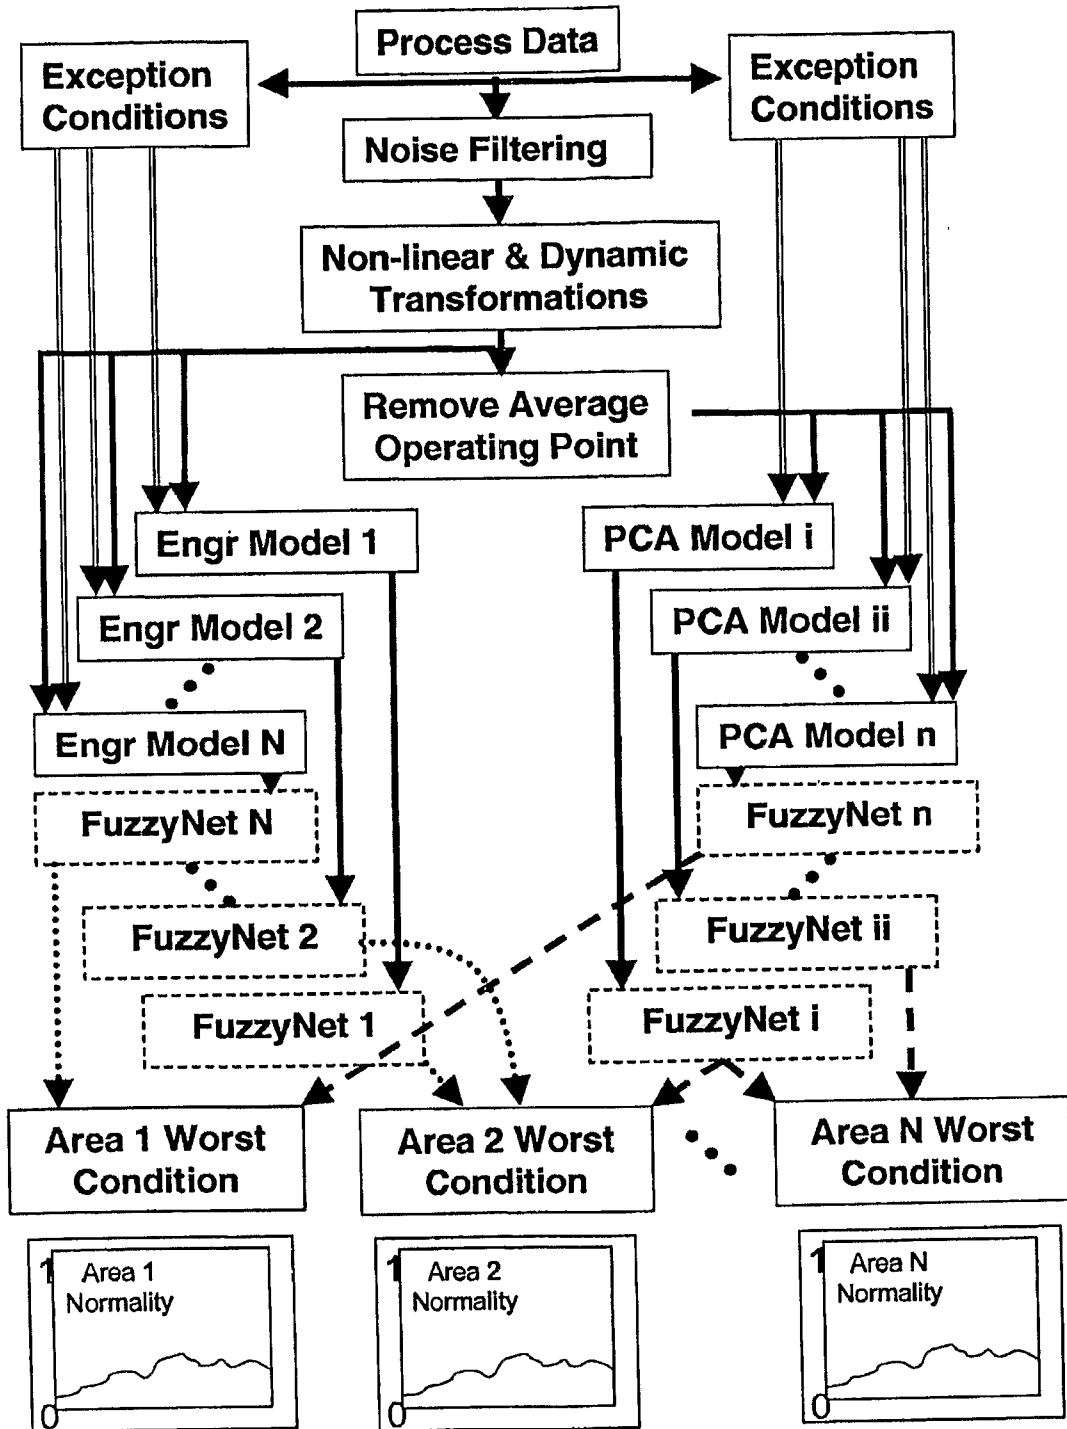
Process Data

Exception Conditions

Exception Conditions

Noise Filtering

Non-linear & Dynamic Transformations

Remove Average Operating Point

Engr Model 1

Engr Model 2

Engr Model N

PCA Model i

PCA Model ii

PCA Model n

FuzzyNet N

FuzzyNet 2

FuzzyNet 1

FuzzyNet n

FuzzyNet ii

FuzzyNet i

Area 1 Worst Condition

Area 2 Worst Condition

Area N Worst Condition

1 Area 1 Normality 0

1 Area 2 Normality 0

1 Area N Normality 0